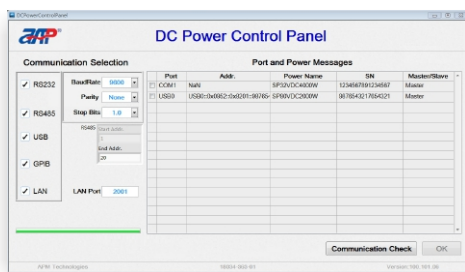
DCPowerControlPanel

aip

DC Power Control Panel

Communication Selection

✓ RS232

BaudRate 9600

Parity None

Stop Bits 1.0

✓ RS485

RS485 Start Addr.

End Addr. 20

✓ USB

✓ GPIB

✓ LAN

LAN Port 2001

Port and Power Messages

| | Port | Addr. | Power Name | SN | Master/Slave |
|---|---|---|---|---|---|
| ☐ | COM1 | NaN | SP32VDC400W | 1234567891234567 | Master |
| ☐ | USB0 | USB0::0x0652::0x6201::98765 | SP80VDC2600W | 9876543217654321 | Master |

Communication Check

OK

APM Technologies

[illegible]

Version: 190.101.26